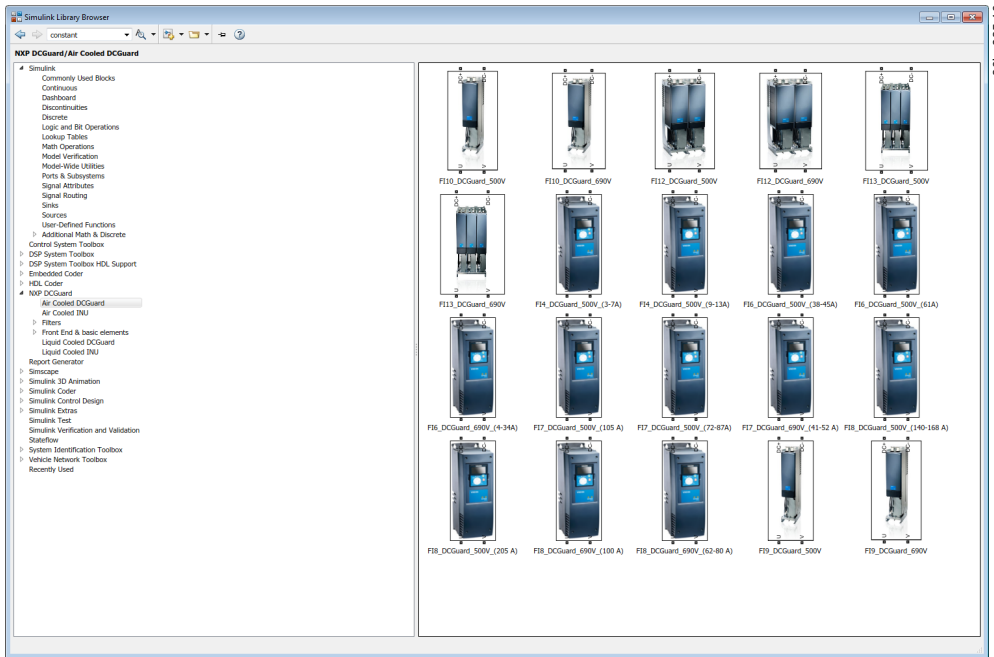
Simulink Library Browser

constant

NXP DCGuard/Air Cooled DCGuard

Simulink
Commonly Used Blocks
Continuous
Dashboard
Discontinuities
Discrete
Logic and Bit Operations
Lookup Tables
Math Operations
Model Verification
Model-Wide Utilities
Ports & Subsystems
Signal Attributes
Signal Routing
Sinks
Sources
User-Defined Functions
Additional Math & Discrete
Control System Toolbox
DSP System Toolbox
DSP System Toolbox HDL Support
Embedded Coder
HDL Coder
NXP DCGuard
Air Cooled DCGuard
Air Cooled INU
Filters
Front End & basic elements
Liquid Cooled DCGuard
Liquid Cooled INU
Report Generator
Simscape
Simulink 3D Animation
Simulink Coder
Simulink Control Design
Simulink Extras
Simulink Test
Simulink Verification and Validation
Stateflow
System Identification Toolbox
Vehicle Network Toolbox
Recently Used

FI10_DCGuard_500V
FI10_DCGuard_690V
FI12_DCGuard_500V
FI12_DCGuard_690V
FI13_DCGuard_500V
FI13_DCGuard_690V
FI4_DCGuard_500V_(3-7A)
FI4_DCGuard_500V_(9-13A)
FI6_DCGuard_500V_(38-45A)
FI6_DCGuard_500V_(61A)
FI6_DCGuard_690V_(4-34A)
FI7_DCGuard_500V_(105 A)
FI7_DCGuard_500V_(72-87A)
FI7_DCGuard_690V_(41-52 A)
FI8_DCGuard_500V_(140-168 A)
FI8_DCGuard_500V_(205 A)
FI8_DCGuard_690V_(100 A)
FI8_DCGuard_690V_(62-80 A)
FI9_DCGuard_500V
FI9_DCGuard_690V